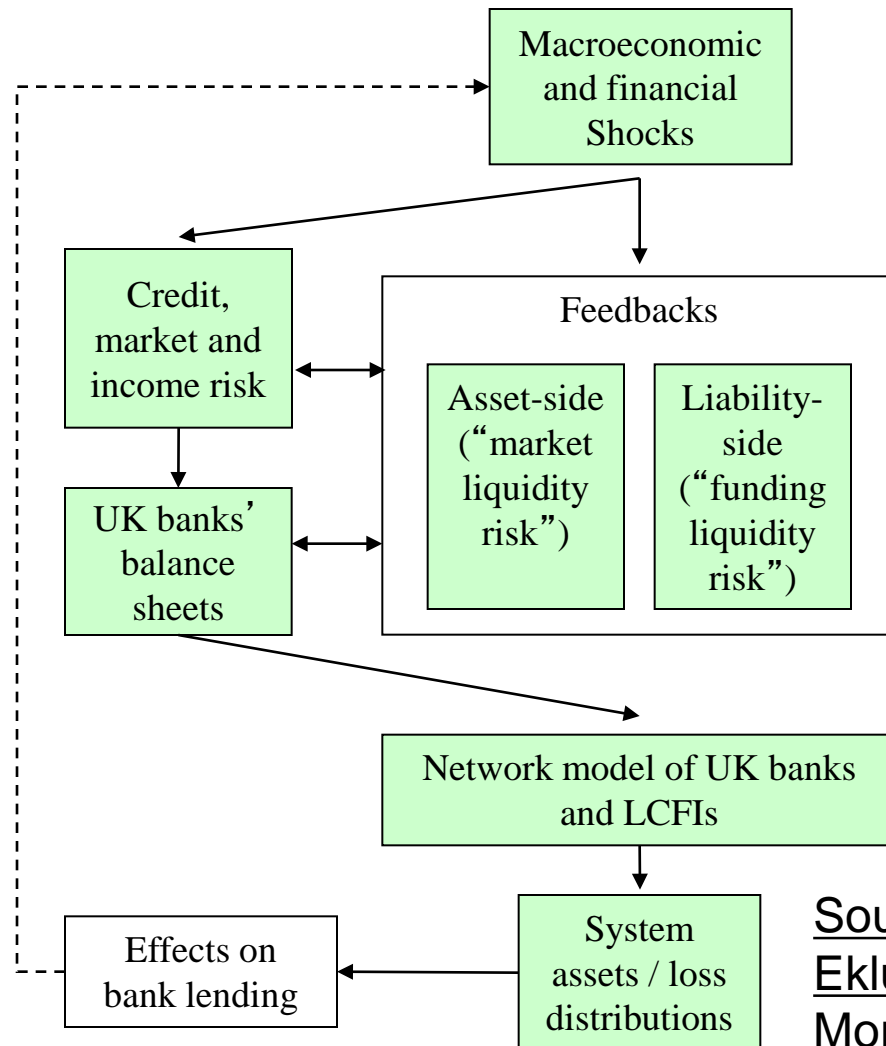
Macroeconomic and financial Shocks

Credit, market and income risk

Feedbacks

Asset-side ("market liquidity risk")

Liability-side ("funding liquidity risk")

UK banks' balance sheets

Network model of UK banks and LCFIs

Effects on bank lending

System assets / loss distributions

Sou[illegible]
Eklu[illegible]
Mor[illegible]